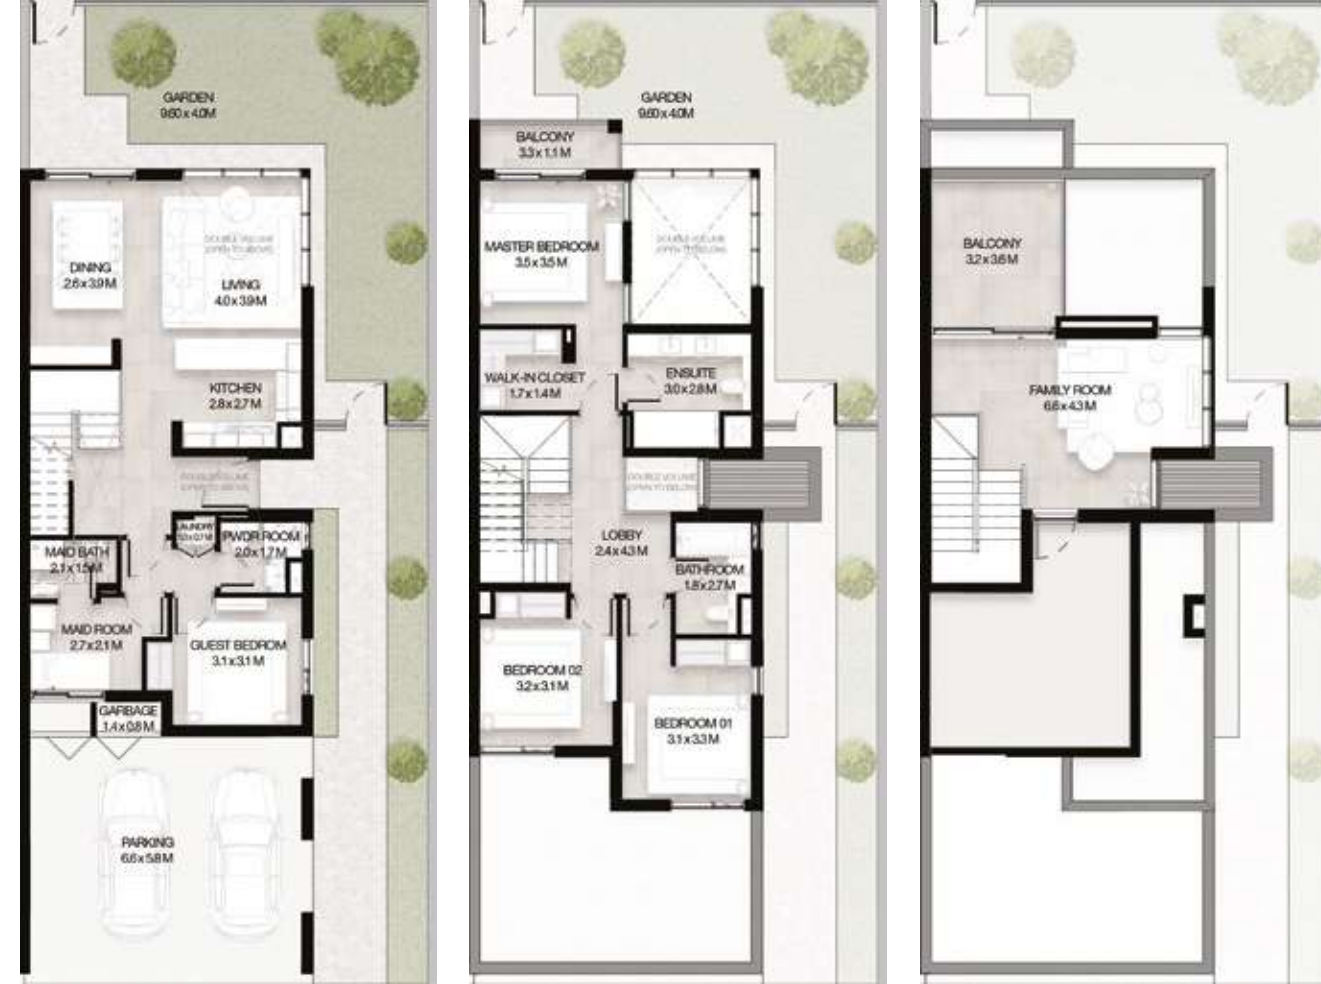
GARDEN
9.60 x 4.0M

DINING
2.6 x 3.9M

DOUBLE VOLUME
OPEN TO ABOVE

LIVING
4.0 x 3.9M

KITCHEN
2.8 x 2.7M

DOUBLE VOLUME
OPEN TO BELOW

LAUNDRY
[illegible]

PWDR ROOM
2.0 x 1.7M

MAID BATH
2.1 x 1.5M

MAID ROOM
2.7 x 2.1M

GUEST BEDROOM
3.1 x 3.1M

GARBAGE
1.4 x 0.8M

PARKING
6.6 x 5.8M

GARDEN
9.60 x 4.0M

BALCONY
3.3 x 1.1 M

MASTER BEDROOM
3.5 x 3.5M

DOUBLE VOLUME
OPEN TO BELOW

WALK-IN CLOSET
1.7 x 1.4M

ENSUITE
3.0 x 2.8M

DOUBLE VOLUME
OPEN TO BELOW

LOBBY
2.4 x 4.3M

BATHROOM
1.8 x 2.7M

BEDROOM 02
3.2 x 3.1M

BEDROOM 01
3.1 x 3.3M

BALCONY
3.2 x 3.6M

FAMILY ROOM
6.6 x 4.3M